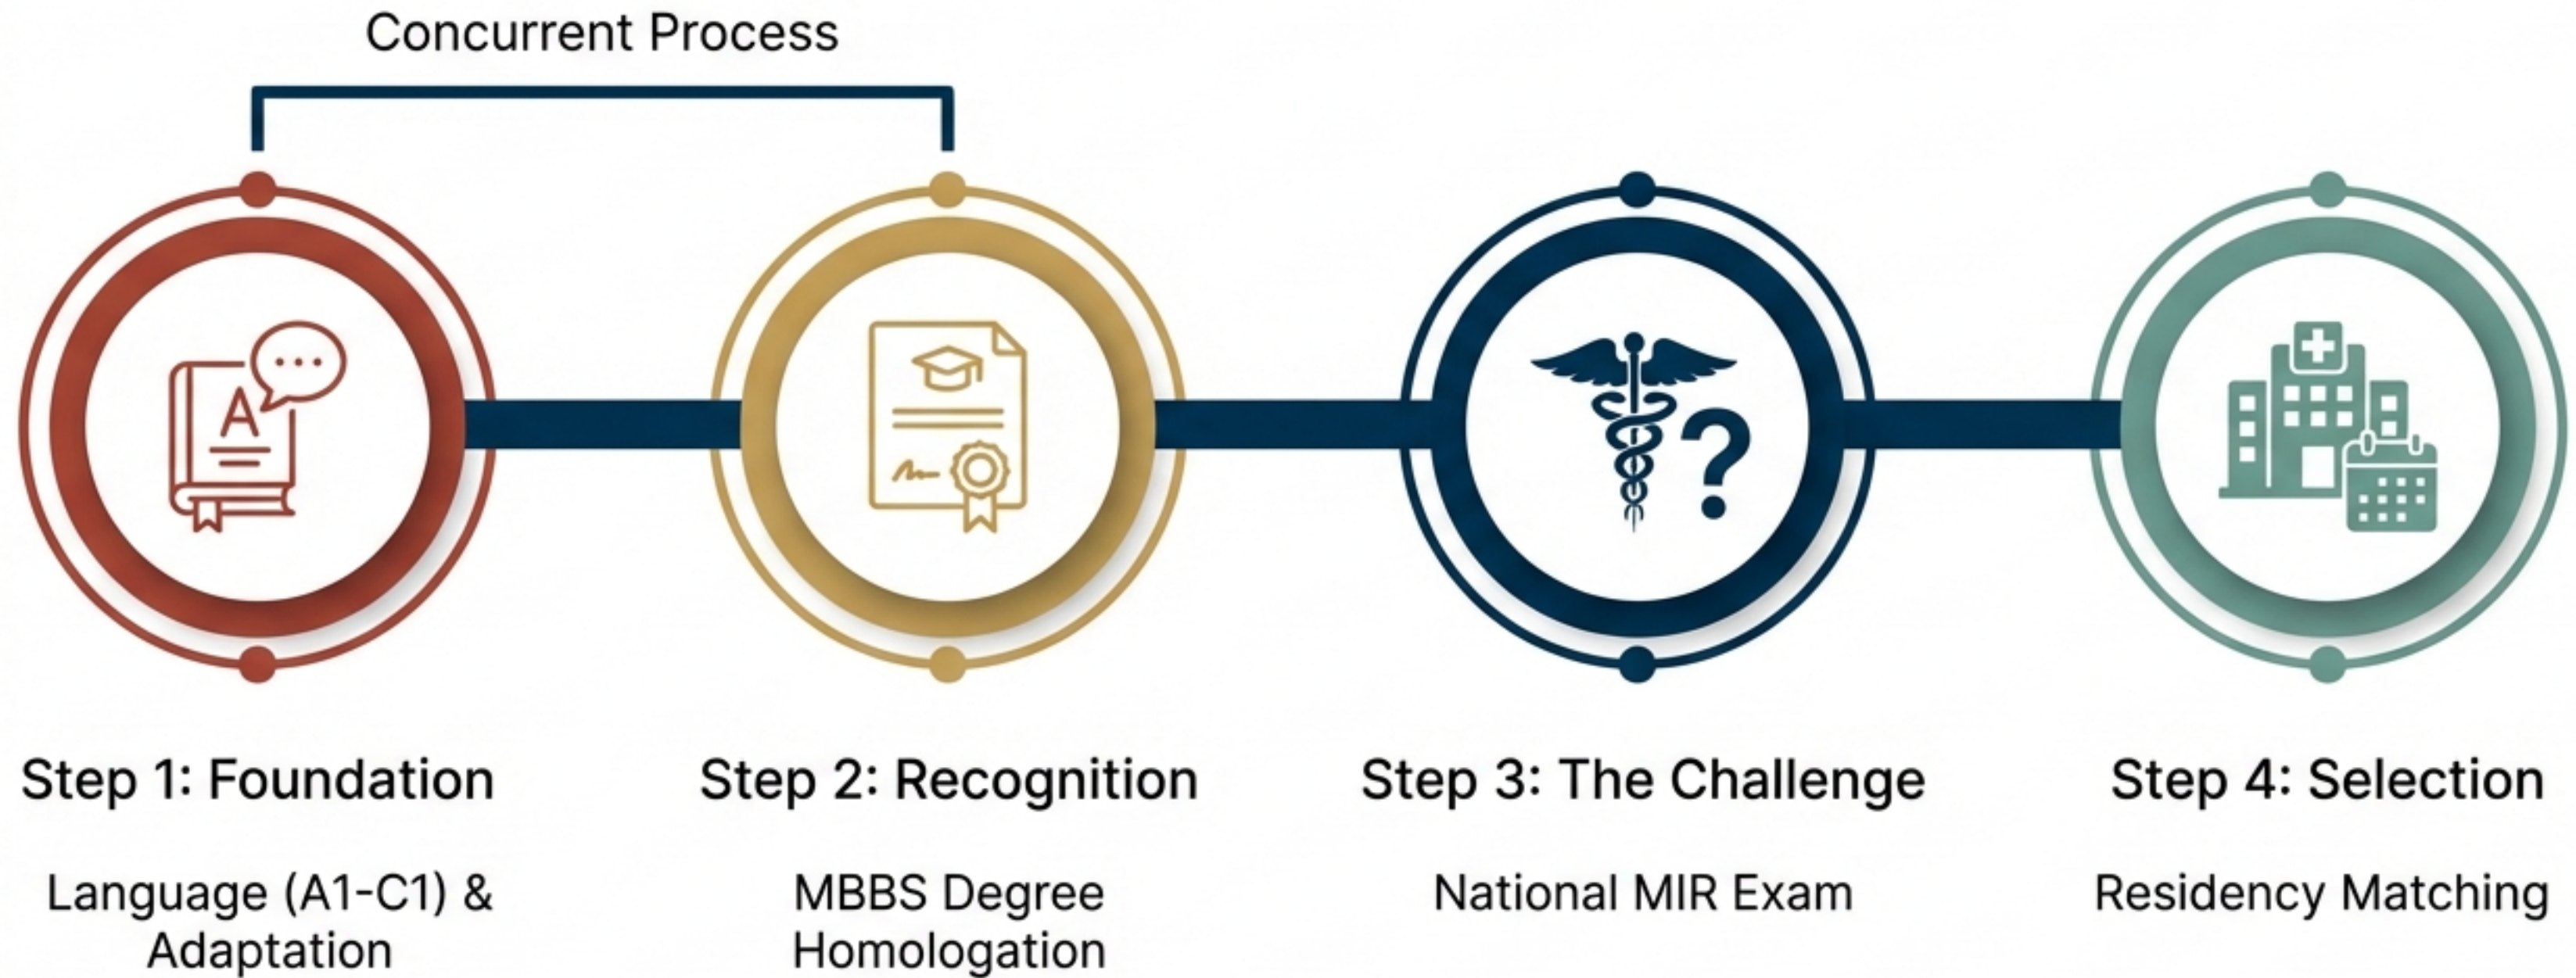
Concurrent Process

A

Step 1: Foundation

Language (A1-C1) & Adaptation

Step 2: Recognition

MBBS Degree Homologation

Step 3: The Challenge

National MIR Exam

Step 4: Selection

Residency Matching